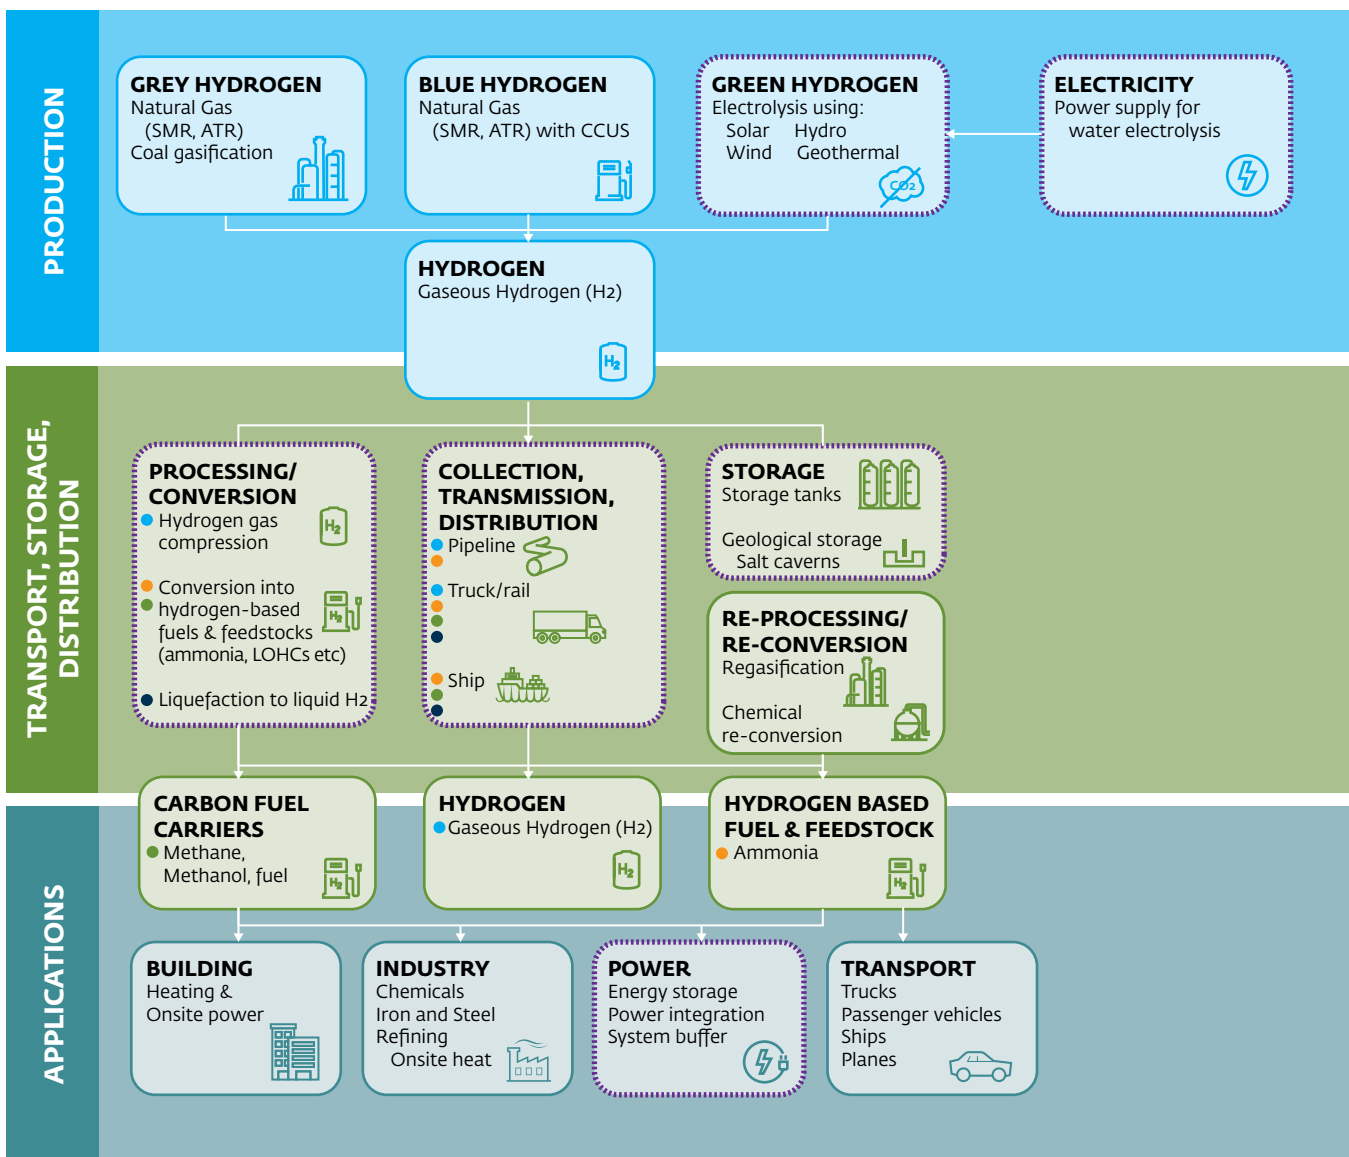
PRODUCTION

GREY HYDROGEN
Natural Gas (SMR, ATR)
Coal gasification

BLUE HYDROGEN
Natural Gas (SMR, ATR) with CCUS

GREEN HYDROGEN
Electrolysis using:
Solar Hydro
Wind Geothermal

$CO_2$

ELECTRICITY
Power supply for water electrolysis

HYDROGEN
Gaseous Hydrogen (H2)

$H_2$

TRANSPORT, STORAGE, DISTRIBUTION

PROCESSING/ CONVERSION
Hydrogen gas compression

$H_2$

Conversion into hydrogen-based fuels & feedstocks (ammonia, LOHCs etc)

$H_2$

Liquefaction to liquid H2

COLLECTION, TRANSMISSION, DISTRIBUTION
Pipeline
Truck/rail
Ship

STORAGE
Storage tanks
Geological storage
Salt caverns

RE-PROCESSING/ RE-CONVERSION
Regasification
Chemical re-conversion

APPLICATIONS

CARBON FUEL CARRIERS
Methane, Methanol, fuel

$H_2$

HYDROGEN
Gaseous Hydrogen (H2)

$H_2$

HYDROGEN BASED FUEL & FEEDSTOCK
Ammonia

$H_2$

BUILDING
Heating & Onsite power

INDUSTRY
Chemicals
Iron and Steel
Refining
Onsite heat

POWER
Energy storage
Power integration
System buffer

TRANSPORT
Trucks
Passenger vehicles
Ships
Planes